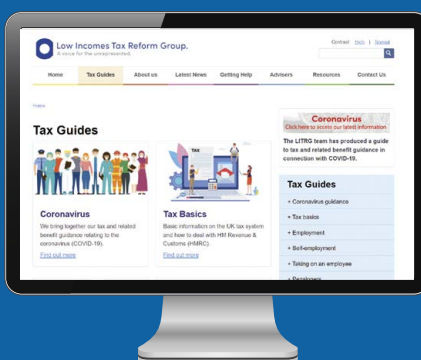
Low Incomes Tax Reform Group.
A voice for the unrepresented.

Contact | Help | Cymraeg

Home | Tax Guides | About us | Latest News | Getting Help | Advisers | Resources | Contact Us

Home

Tax Guides

Coronavirus
We bring together our tax and related benefit guidance relating to the coronavirus (COVID-19).
Find out more

TAX

Tax Basics
Basic information on the UK tax system and how to deal with HM Revenue & Customs (HMRC)
Find out more

Coronavirus
Click here to access our latest information

The LITRG team has produced a guide to tax and related benefit guidance in connection with COVID-19.

Tax Guides
+ Coronavirus guidance
+ Tax basics
+ Employment
+ Self-employment
+ Taking on an employee
+ Pensioners